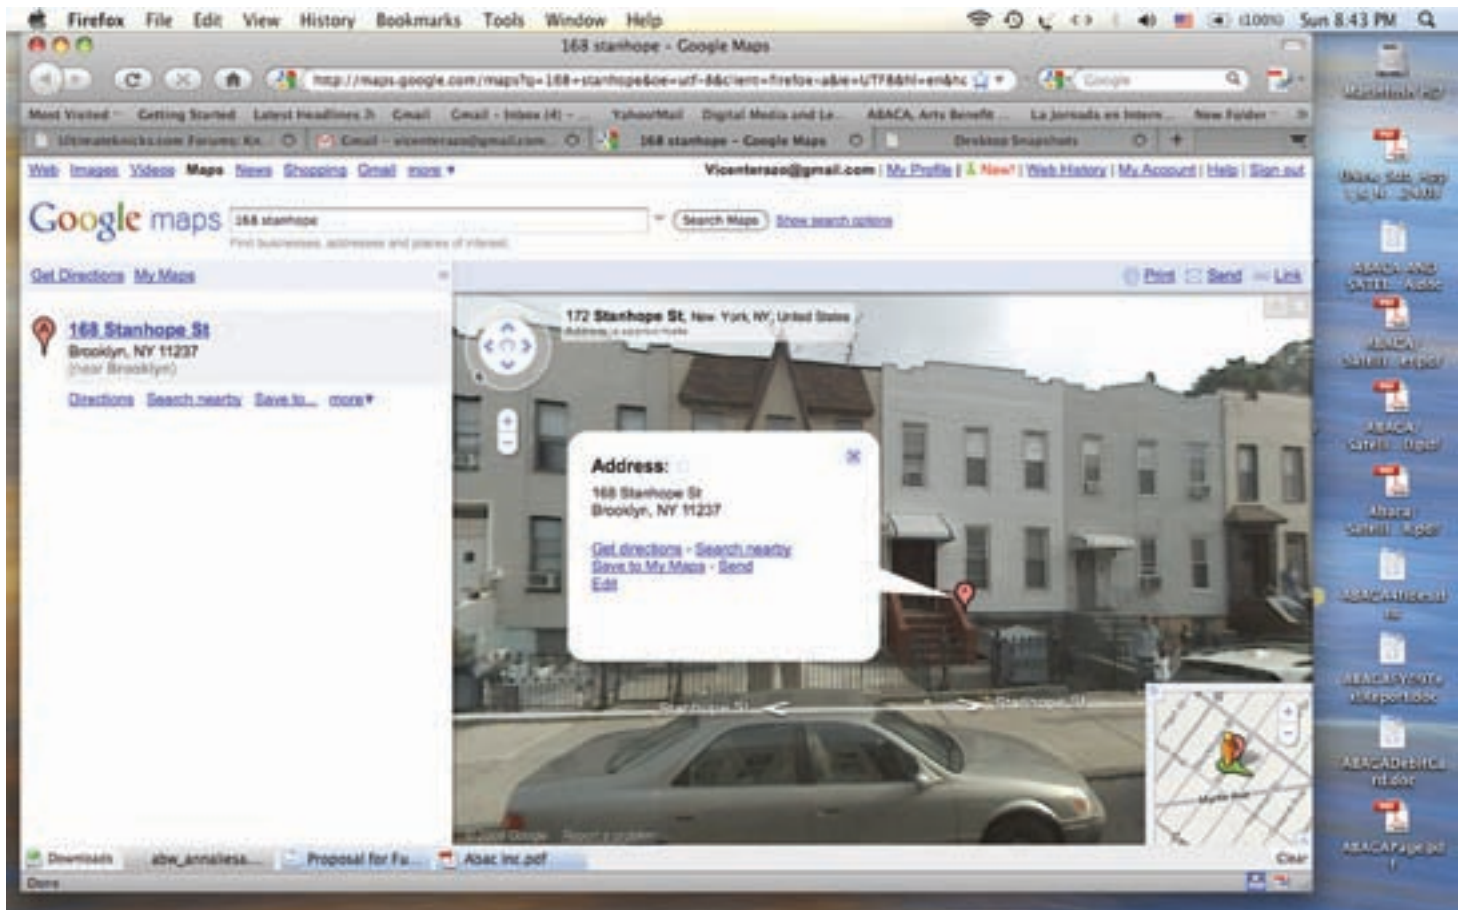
Firefox File Edit View History Bookmarks Tools Window Help (100%) Sun 8:43 PM

168 stanhope - Google Maps

http://maps.google.com/maps?q=168+stanhope&oe=utf-8&client=firefox-a&ie=UTF8&hl=en&hq

Google

Most Visited Getting Started Latest Headlines Gmail Gmail - Inbox (4) YahooMail Digital Media and Le... ABACA Arts Benefit La Jornada en Intern... New Folder

UltimateKnicks.com Forums: Kn... Gmail - vicenterazo@gmail.com 168 stanhope - Google Maps Desktop Snapshots

Web Images Videos Maps News Shopping Gmail more ▾

Vicenterazo@gmail.com | My Profile | New! | Web History | My Account | Help | Sign out

Google maps 168 stanhope Search Maps Show search options

Find businesses, addresses and places of interest.

Get Directions My Maps

Print Send Link

168 Stanhope St
Brooklyn, NY 11237
(near Brooklyn)

Directions Search nearby Save to... more▾

172 Stanhope St, New York, NY, United States
Address is approximate

Address:
168 Stanhope St
Brooklyn, NY 11237

Get directions - Search nearby
Save to My Maps - Send
Edit

Stanhope St
Stanhope St

©2009 Google Report a problem

Downloads abw_annaliese... Proposal for Fu... Abac inc.pdf Clear

Done

Macintosh HD

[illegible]

ABACA AND SATELI... Abac

ABACA Satelli...

ABACA Satelli...

Abaca Satelli...

ABACAfficecal...

ABACASYNTA...Report.doc

ABACADebitCard.doc

ABACAPage.pdf